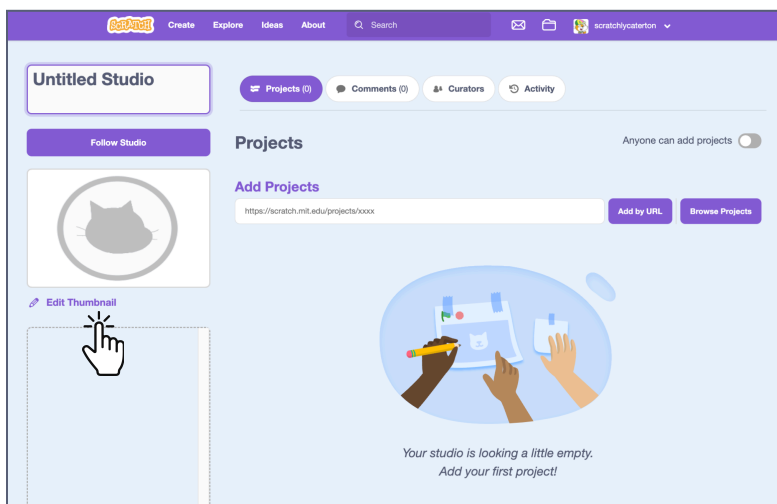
SCRATCH Create Explore Ideas About Search scratchlycaterton

Untitled Studio

Follow Studio

Edit Thumbnail

Projects (0) Comments (0) Curators Activity

Projects

Anyone can add projects

Add Projects

https://scratch.mit.edu/projects/xxxx

Add by URL Browse Projects

Your studio is looking a little empty.
Add your first project!